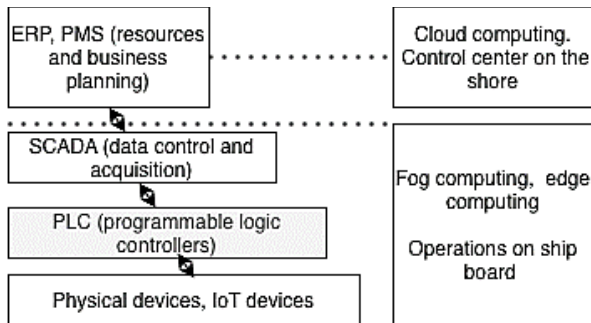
ERP, PMS (resources and business planning)

Cloud computing. Control center on the shore

SCADA (data control and acquisition)

PLC (programmable logic controllers)

Physical devices, IoT devices

Fog computing, edge computing

Operations on ship board